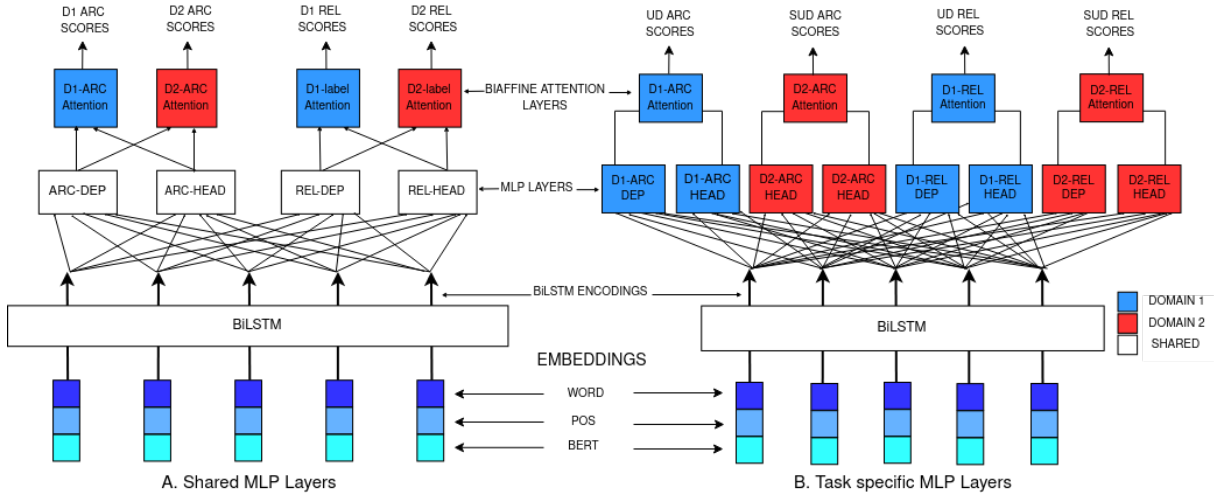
D1 ARC SCORES

D2 ARC SCORES

D1 REL SCORES

D2 REL SCORES

D1-ARC Attention

D2-ARC Attention

D1-label Attention

D2-label Attention

BIAFFINE ATTENTION LAYERS

ARC-DEP

ARC-HEAD

REL-DEP

REL-HEAD

MLP LAYERS

BiLSTM ENCODINGS

BiLSTM

EMBEDDINGS

WORD

POS

BERT

A. Shared MLP Layers

UD ARC SCORES

SUD ARC SCORES

UD REL SCORES

SUD REL SCORES

D1-ARC Attention

D2-ARC Attention

D1-REL Attention

D2-REL Attention

D1-ARC DEP

D1-ARC HEAD

D2-ARC HEAD

D2-ARC HEAD

D1-REL DEP

D1-REL HEAD

D2-REL DEP

D2-REL HEAD

BiLSTM

DOMAIN 1

DOMAIN 2

SHARED

B. Task specific MLP Layers